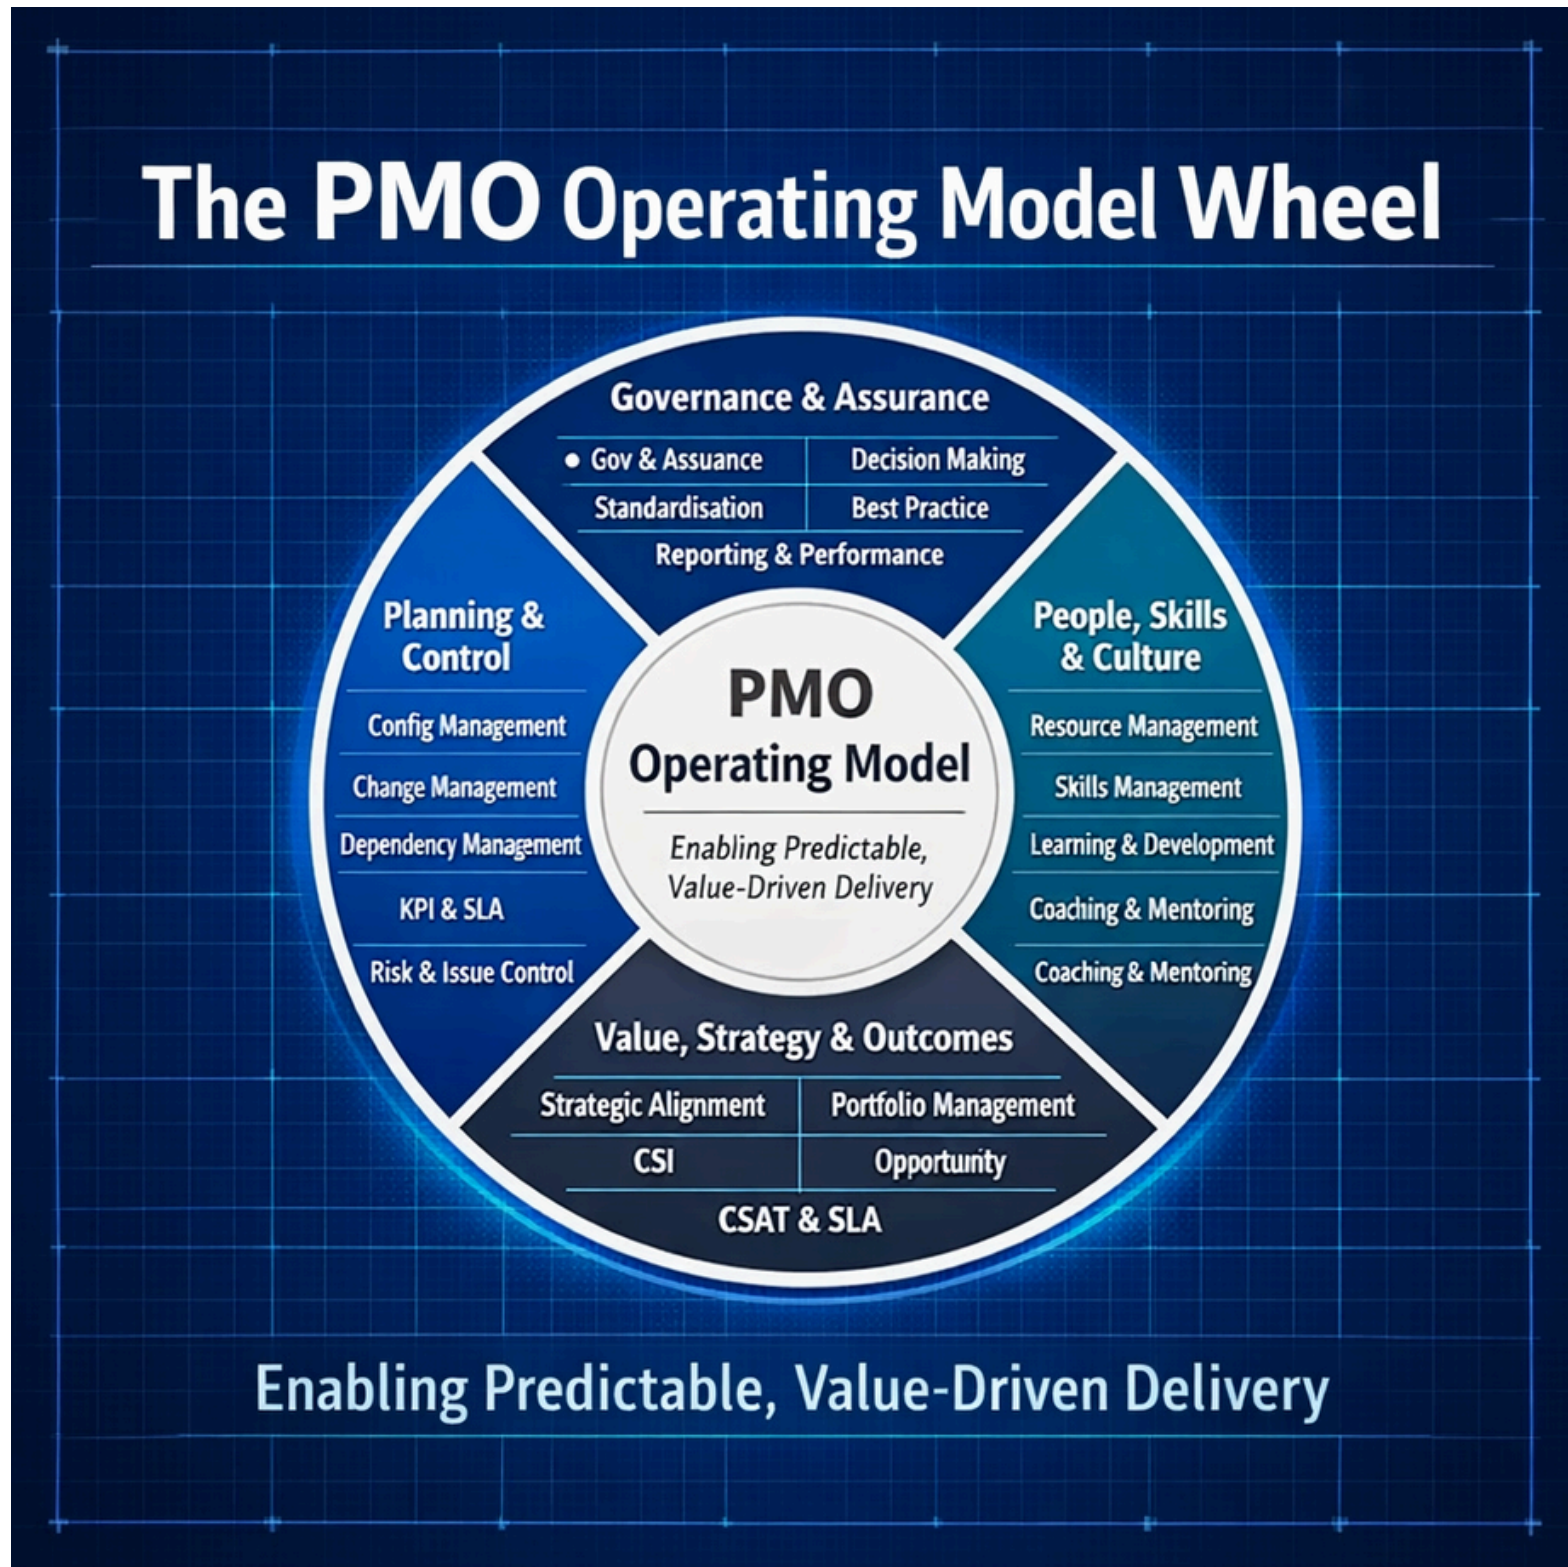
The PMO Operating Model Wheel

Governance & Assurance

• Gov & Assuance
Decision Making
Standardisation
Best Practice
Reporting & Performance

Planning & Control

Config Management
Change Management
Dependency Management
KPI & SLA
Risk & Issue Control

PMO
Operating Model
Enabling Predictable, Value-Driven Delivery

People, Skills & Culture

Resource Management
Skills Management
Learning & Development
Coaching & Mentoring
Coaching & Mentoring

Value, Strategy & Outcomes

Strategic Alignment
Portfolio Management
CSI
Opportunity
CSAT & SLA

Enabling Predictable, Value-Driven Delivery